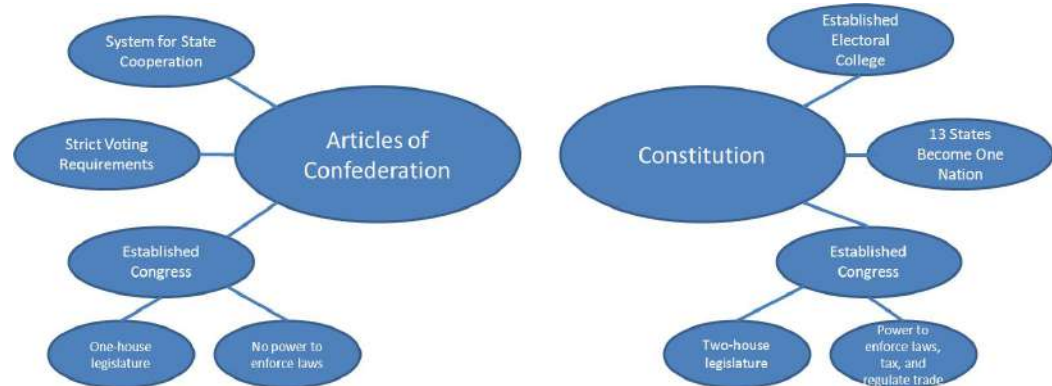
System for State Cooperation

Strict Voting Requirements

Articles of Confederation

Established Congress

One-house legislature

No power to enforce laws

Established Electoral College

Constitution

13 States Become One Nation

Established Congress

Two-house legislature

Power to enforce laws, tax, and regulate trade